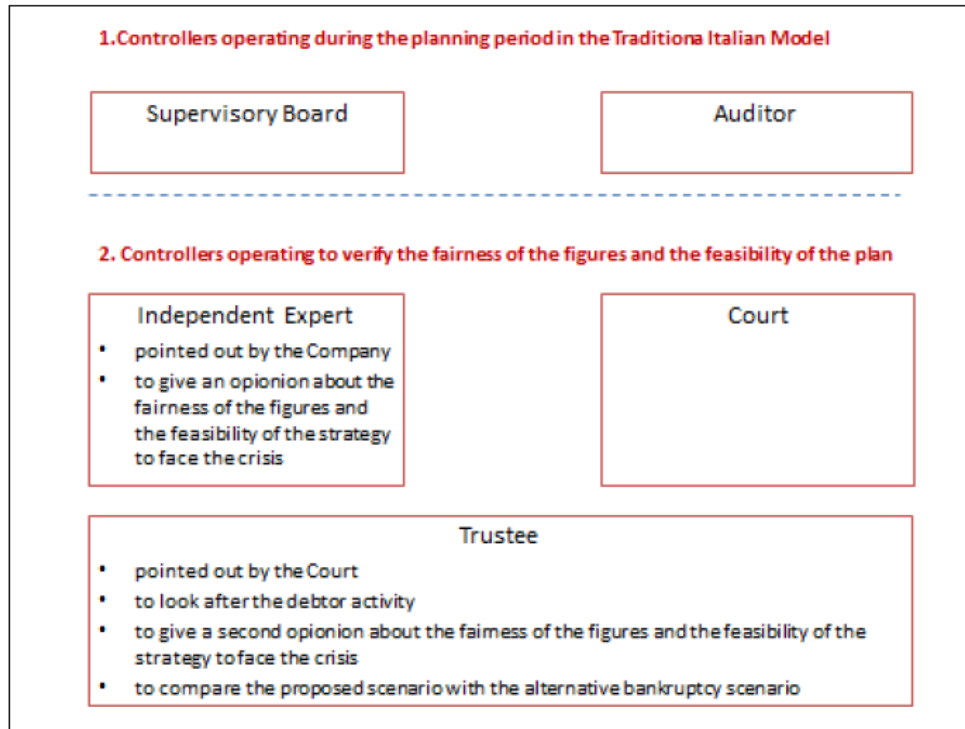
1.Controllers operating during the planning period in the Traditiona Italian Model

Supervisory Board

Auditor

2. Controllers operating to verify the fairness of the figures and the feasibility of the plan

Independent Expert

- pointed out by the Company
- to give an opionion about the fairness of the figures and the feasibility of the strategy to face the crisis

Court

Trustee

- pointed out by the Court
- to look after the debtor activity
- to give a second opionion about the faimess of the figures and the feasibility of the strategy to face the crisis
- to compare the proposed scenario with the alternative bankruptcy scenario